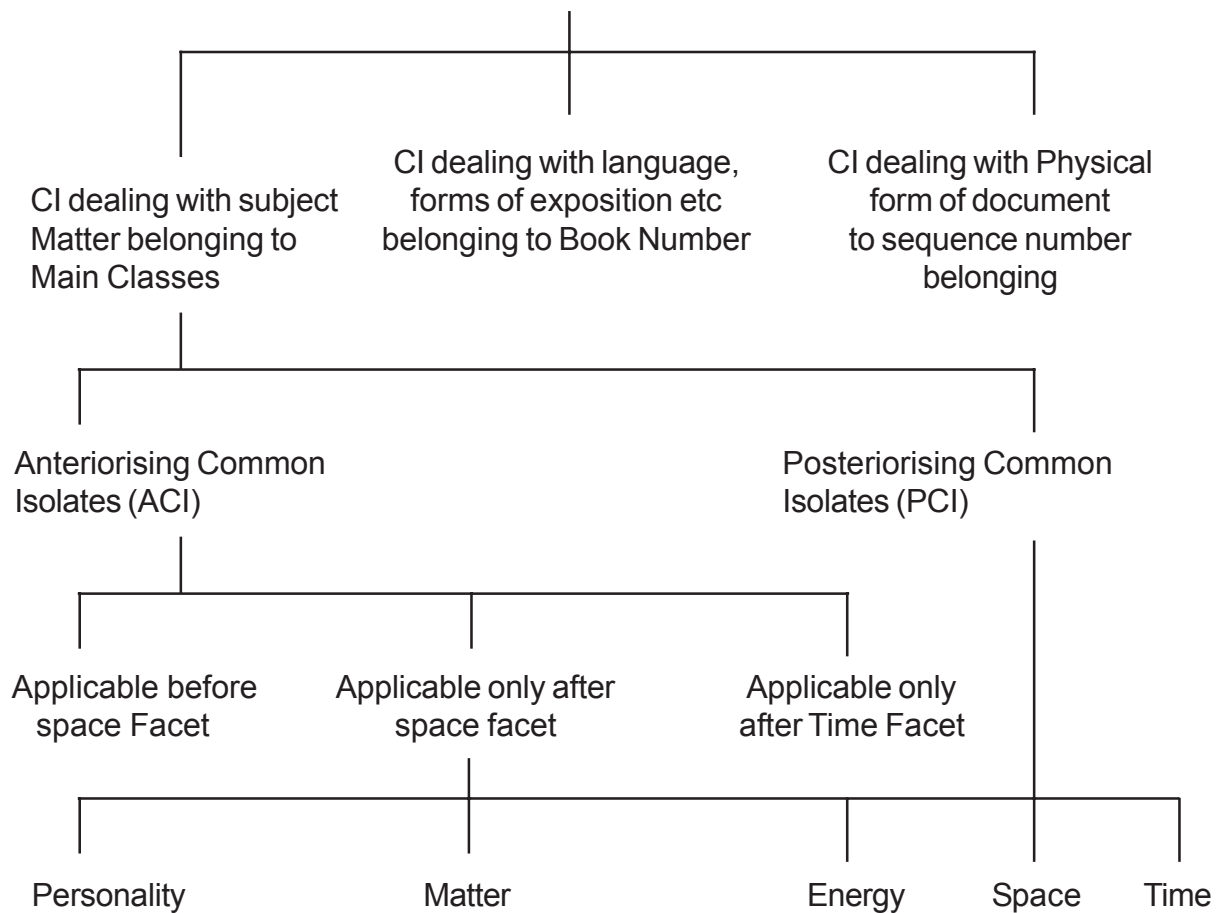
CI dealing with subject Matter belonging to Main Classes

CI dealing with language, forms of exposition etc belonging to Book Number

CI dealing with Physical form of document to sequence number belonging

Anteriorising Common Isolates (ACI)

Posteriorising Common Isolates (PCI)

Applicable before space Facet

Applicable only after space facet

Applicable only after Time Facet

Personality

Matter

Energy

Space

Time